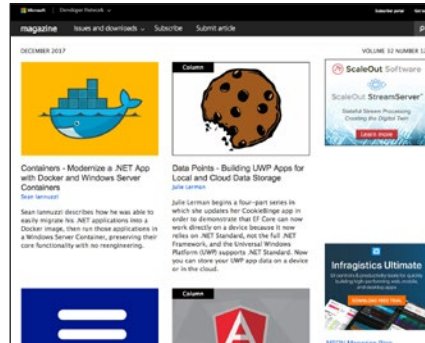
Microsoft | Developer Network

Subscriber portal

magazine Issues and downloads Subscribe Submit article

DECEMBER 2017

VOLUME 32 NUMBER 12

Containers - Modernize a .NET App with Docker and Windows Server Containers

Sean Iannuzzi

Sean Iannuzzi describes how he was able to easily migrate his .NET applications into a Docker image, then run those applications in a Windows Server Container, preserving their core functionality with no reengineering.

Column

Data Points - Building UWP Apps for Local and Cloud Data Storage

Julie Lerman

Julie Lerman begins a four-part series in which she updates her CookieBinge app in order to demonstrate that EF Core can now work directly on a device because it now relies on .NET Standard, not the full .NET Framework, and the Universal Windows Platform (UWP) supports .NET Standard. Now you can store your UWP app data on a device or in the cloud.

ScaleOut Software

ScaleOut StreamServer

Stateful Stream Processing Creating the Digital Twin

Learn more

Infragistics Ultimate

DOWNLOAD FREE TRIAL

Column

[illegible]